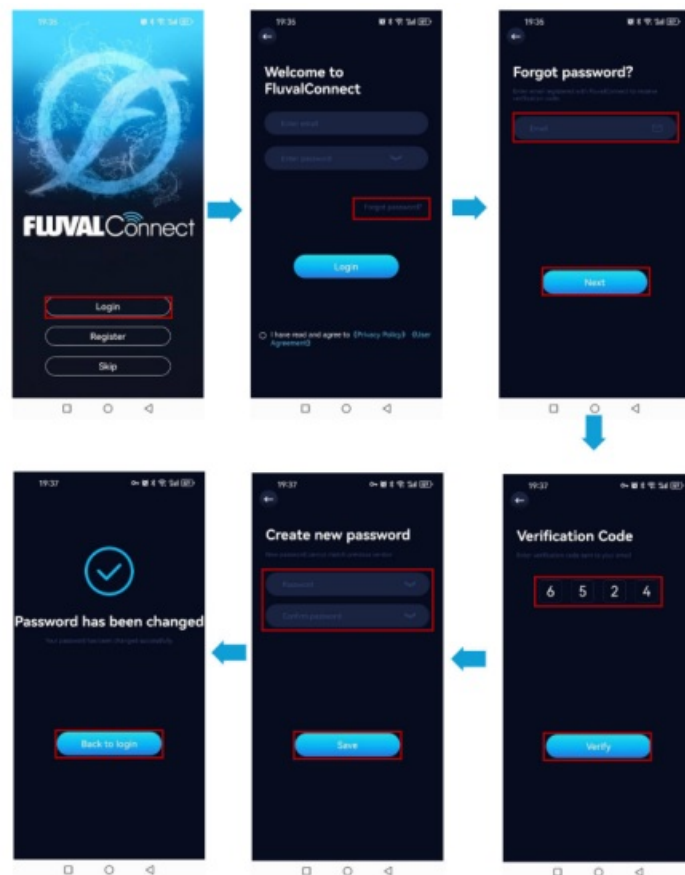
19:36

FLUVALConnect

Login

Register

Skip

19:36

Welcome to FluvalConnect

Enter email

Enter password

Forgot password?

Login

I have read and agree to 《Privacy Policy》 《User Agreement》

19:36

Forgot password?

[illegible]

Email

Next

19:37

Verification Code

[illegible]

6 5 2 4

Verify

19:37

Create new password

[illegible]

Password

Confirm password

Save

19:37

Password has been changed

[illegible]

Back to login